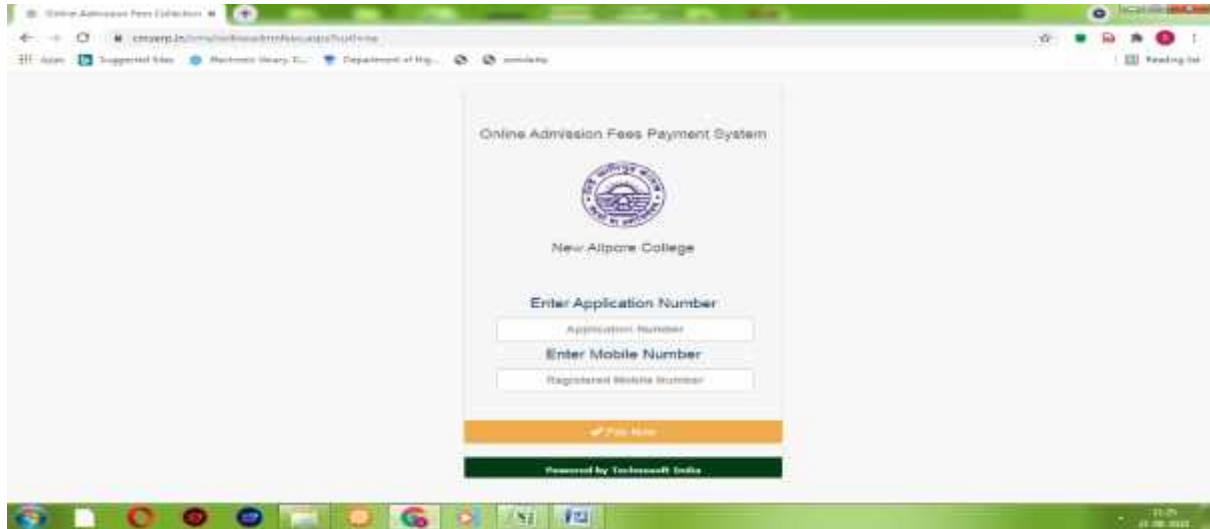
Online Admission Fees Collection ×

cmserp.in/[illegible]

Apps Suggested Sites Electronic library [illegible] Department of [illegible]

Reading list

Online Admission Fees Payment System

New Alipore College

Enter Application Number

Application Number

Enter Mobile Number

Registered Mobile Number

✔ Pay Now

Powered by Technosoft India